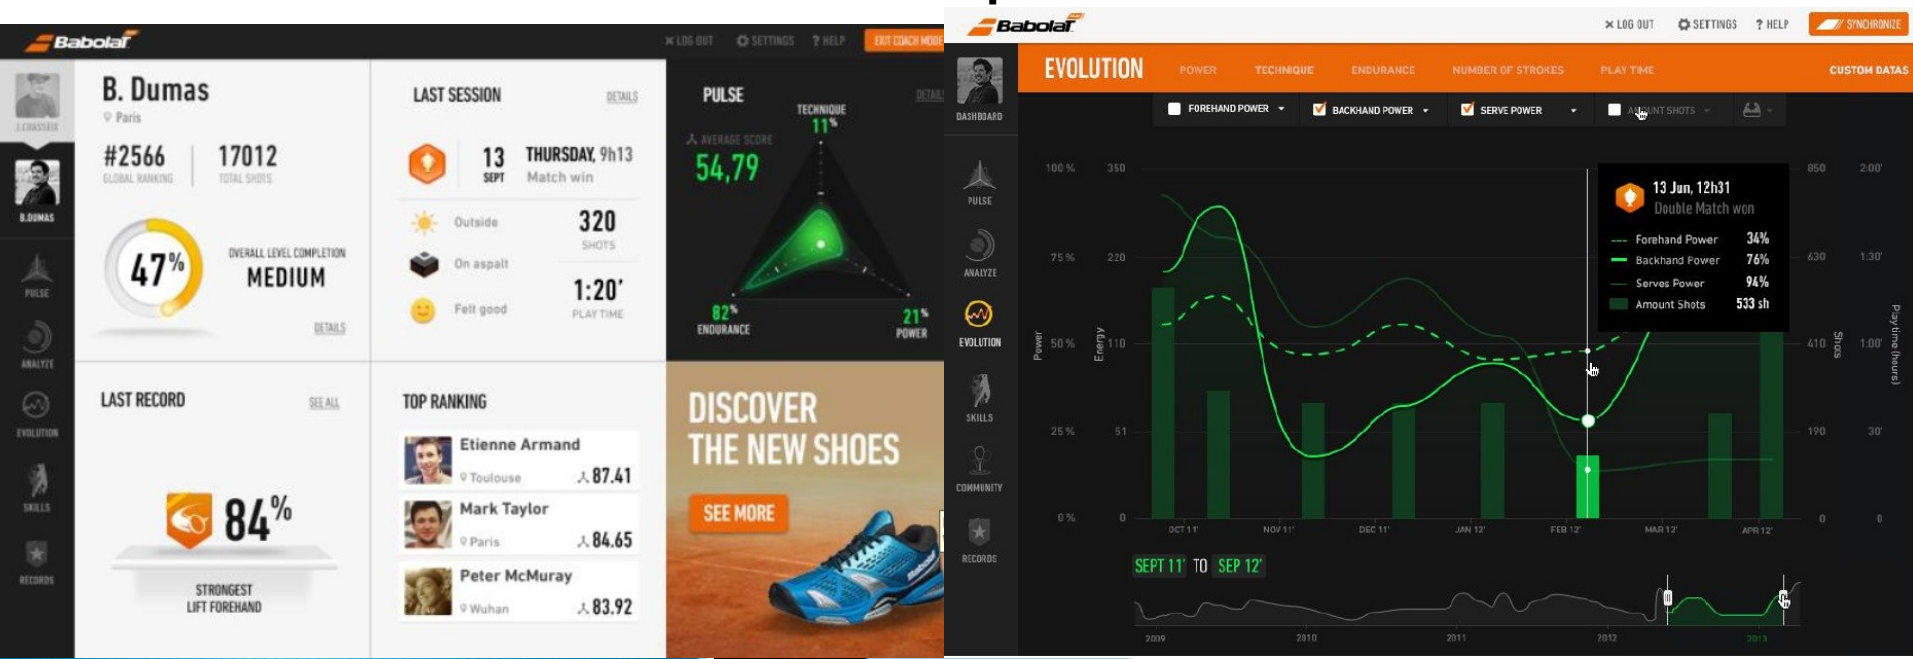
Babolat

✕ LOG OUT ⚙ SETTINGS ? HELP EXIT COACH MODE

J.CHASSEIN

B.DUMAS

PULSE

ANALYZE

EVOLUTION

SKILLS

RECORDS

B. Dumas
Paris

#2566
GLOBAL RANKING

17012
TOTAL SHOTS

47%

OVERALL LEVEL COMPLETION
MEDIUM

DETAILS

LAST SESSION

DETAILS

13 SEPT

THURSDAY, 9h13
Match win

Outside

320
SHOTS

On aspalt

1:20'
PLAY TIME

Felt good

PULSE

DETAILS

AVERAGE SCORE
54,79

TECHNIQUE
11%

82%
ENDURANCE

21%
POWER

LAST RECORD

SEE ALL

84%

STRONGEST
LIFT FOREHAND

TOP RANKING

Etienne Armand
Toulouse
87.41

Mark Taylor
Paris
84.65

Peter McMuray
Wuhan
83.92

DISCOVER THE NEW SHOES

SEE MORE

Babolat

✕ LOG OUT ⚙ SETTINGS ? HELP SYNCHRONIZE

DASHBOARD

PULSE

ANALYZE

EVOLUTION

SKILLS

COMMUNITY

RECORDS

EVOLUTION

POWER TECHNIQUE ENDURANCE NUMBER OF STROKES PLAY TIME

CUSTOM DATAS

FOREHAND POWER

BACKHAND POWER

SERVE POWER

AMOUNT SHOTS

100 % 350
75 % 220
50 % 110
25 % 51
0 % 0

Power

Energy

850 2:00'
630 1:30'
410 1:00'
190 30'
0 0

Shots

Playtime (hours)

13 Jun, 12h31
Double Match won

Forehand Power 34%
Backhand Power 76%
Serves Power 94%
Amount Shots 533 sh

OCT 11' NOV 11' DEC 11' JAN 12' FEB 12' MAR 12' APR 12'

SEPT 11' TO SEP 12'

2009 2010 2011 2012 2013